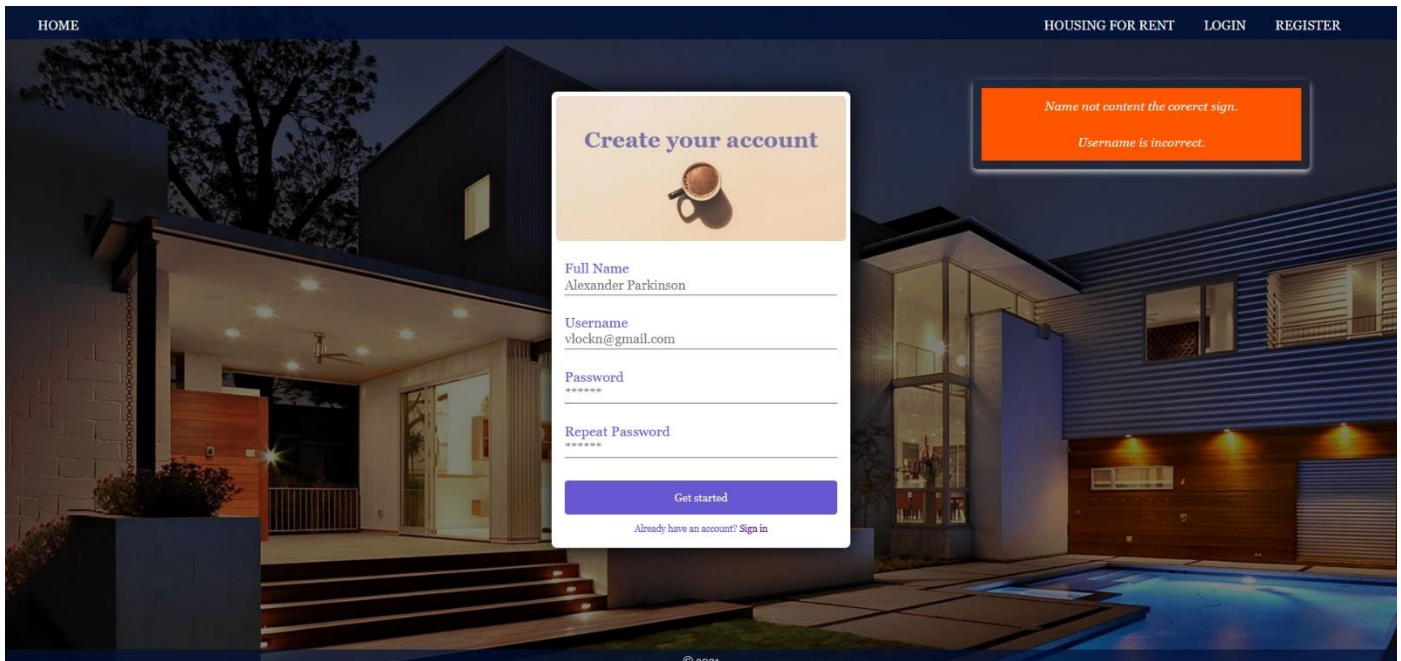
HOME

HOUSING FOR RENT LOGIN REGISTER

Create your account

Full Name
Alexander Parkinson

Username
vlockn@gmail.com

Password
******

Repeat Password
******

Get started

Already have an account? Sign in

Name not content the corerct sign.

Username is incorrect.

© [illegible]